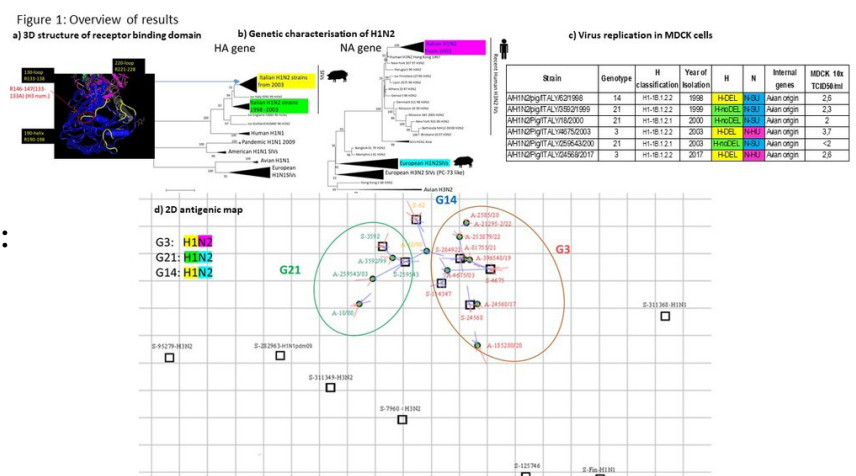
Figure 1: Overview of results

a) 3D structure of receptor binding domain

130-loop R133-158

220-loop R221-228

R146-147(133-133A) (H3 num.)

190-helix R190-198

b) Genetic characterisation of H1N2

HA gene

NA gene

Italian H1N2 strains from 2003

Italian H1N2 strains 1998 - 2003

Human H1N1

Pandemic H1N1 2009

American H1N1 SIVs

Avian H1N1

European H1N1SIVs

Italian H1N2 from 2003

Recent Human H3N2 IVs

European H1N2SIVs

European H3N2 SIVs (PC-73 like)

Avian H3N2

c) Virus replication in MDCK cells

| Strain | Genotype | H classification | Year of Isolation | H | N | Internal genes | MDCK 10x TCID50/ml |
|---|---|---|---|---|---|---|---|
| A/H1N2/pig/ITALY/62/1998 | 14 | H1-1B.1.2.2 | 1998 | H-DEL | N-SU | Avian origin | 2,6 |
| A/H1N2/pig/ITALY/3592/1999 | 21 | H1-1B.1.2.2 | 1999 | H-noDEL | N-SU | Avian origin | 2,3 |
| A/H1N2/Pig/ITALY/18/2000 | 21 | H1-1B.1.2.1 | 2000 | H-noDEL | N-SU | Avian origin | 2 |
| A/H1N2/Pig/ITALY/4675/2003 | 3 | H1-1B.1.2.2 | 2003 | H-DEL | N-HU | Avian origin | 3,7 |
| A/H1N2/Pig/ITALY/259543/200 | 21 | H1-1B.1.2.1 | 2003 | H-noDEL | N-SU | Avian origin | <2 |
| A/H1N2/Pig/ITALY/24568/2017 | 3 | H1-1B.1.2.2 | 2017 | H-DEL | N-HU | Avian origin | 2,6 |

d) 2D antigenic map

G3: H1N2
G21: H1N2
G14: H1N2

G14

G21

G3

S-62

S-3592

S-18/00

S-259543

A-3592/99

A-259543/03

A-18/00

S-284922

A-23820

A-23295-2/02

A-213879/22

A-81755/21

A-396548/19

A-4675/03

S-4675

S-284347

A-24568/17

S-24568

A-103200/20

S-311368-H1N1

S-95279-H3N2

S-282963-H1N1pdm09

S-311349-H3N2

S-7960-H3N2

S-125746

S-Fin-H1N1